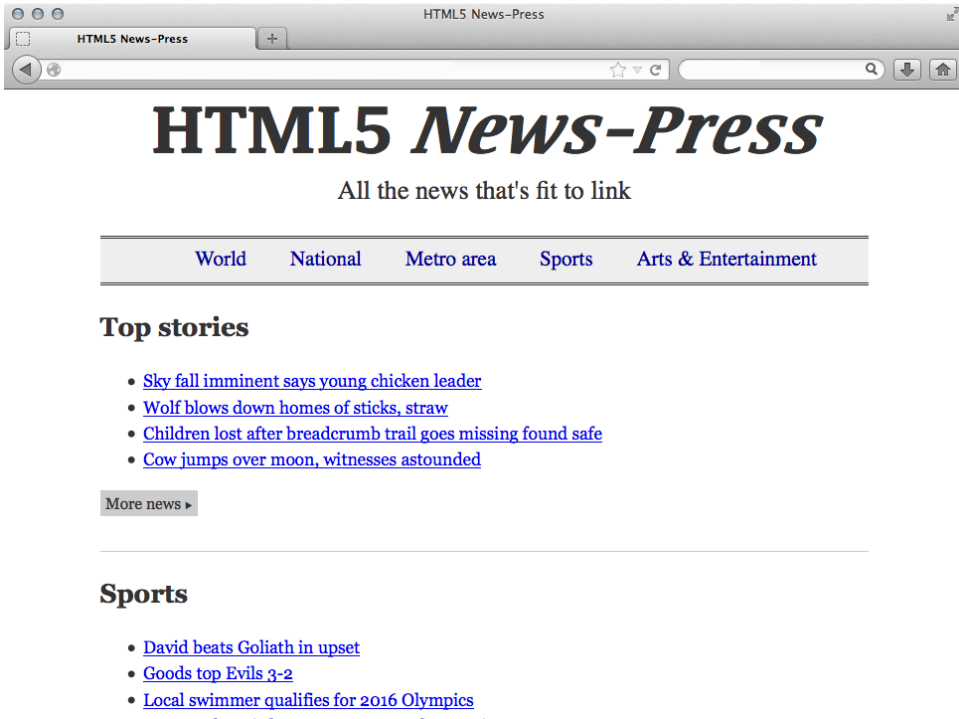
HTML5 News-Press

HTML5 News-Press

+

HTML5 *News-Press*

All the news that's fit to link

World National Metro area Sports Arts & Entertainment

**Top stories**

- Sky fall imminent says young chicken leader
- Wolf blows down homes of sticks, straw
- Children lost after breadcrumb trail goes missing found safe
- Cow jumps over moon, witnesses astounded

More news ▸

**Sports**

- David beats Goliath in upset
- Goods top Evils 3-2
- Local swimmer qualifies for 2016 Olympics
- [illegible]